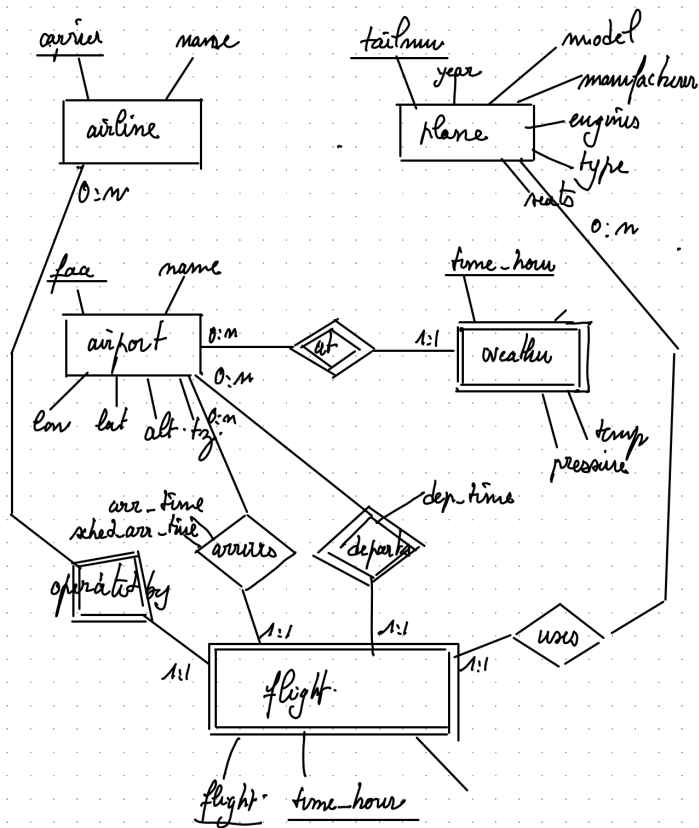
carrier
name
airline
0:n

tailnum
year
model
manufacturer
engines
type
plane
seats
0:n

faa
name
airport
0:n
at
1:1
weather
time_hour
0:n
lon
lat
alt
tz
0:n
temp
pressure

arr_time
sched_arr_time
arrives
departs
dep_time
operated by
1:1
1:1
uses
1:1
1:1
flight
flight
time_hour